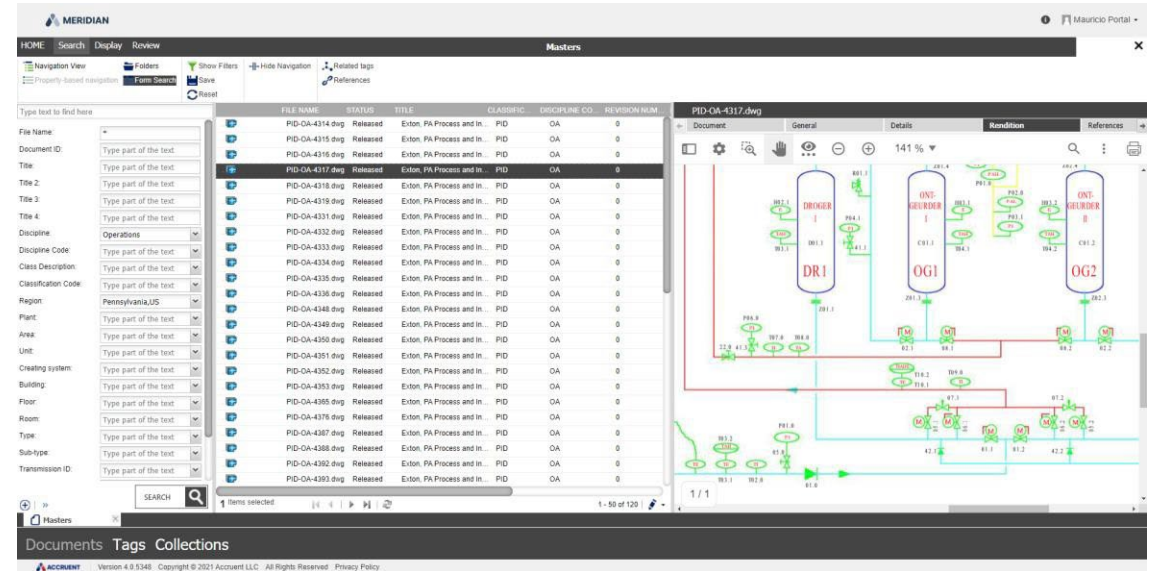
MERIDIAN

Mauricio Portal ▾

HOME Search Display Review

Masters

×

Navigation View
Property-based navigation
Folders
Form Search
Show Filters
Save
Reset
Hide Navigation
Related tags
References

Type text to find here

File Name: *
Document ID: Type part of the text
Title: Type part of the text
Title 2: Type part of the text
Title 3: Type part of the text
Title 4: Type part of the text
Discipline: Operations
Discipline Code: Type part of the text
Class Description: Type part of the text
Classification Code: Type part of the text
Region: Pennsylvania,US
Plant: Type part of the text
Area: Type part of the text
Unit: Type part of the text
Creating system: Type part of the text
Building: Type part of the text
Floor: Type part of the text
Room: Type part of the text
Type: Type part of the text
Sub-type: Type part of the text
Transmission ID: Type part of the text

SEARCH

| FILE NAME | STATUS | TITLE | CLASSIFIC... | DISCIPLINE CO... | REVISION NUM... |
|---|---|---|---|---|---|
| PID-OA-4314.dwg | Released | Exton, PA Process and In... | PID | OA | 0 |
| PID-OA-4315.dwg | Released | Exton, PA Process and In... | PID | OA | 0 |
| PID-OA-4316.dwg | Released | Exton, PA Process and In... | PID | OA | 0 |
| PID-OA-4317.dwg | Released | Exton, PA Process and In... | PID | OA | 0 |
| PID-OA-4318.dwg | Released | Exton, PA Process and In... | PID | OA | 0 |
| PID-OA-4319.dwg | Released | Exton, PA Process and In... | PID | OA | 0 |
| PID-OA-4331.dwg | Released | Exton, PA Process and In... | PID | OA | 0 |
| PID-OA-4332.dwg | Released | Exton, PA Process and In... | PID | OA | 0 |
| PID-OA-4333.dwg | Released | Exton, PA Process and In... | PID | OA | 0 |
| PID-OA-4334.dwg | Released | Exton, PA Process and In... | PID | OA | 0 |
| PID-OA-4335.dwg | Released | Exton, PA Process and In... | PID | OA | 0 |
| PID-OA-4336.dwg | Released | Exton, PA Process and In... | PID | OA | 0 |
| PID-OA-4348.dwg | Released | Exton, PA Process and In... | PID | OA | 0 |
| PID-OA-4349.dwg | Released | Exton, PA Process and In... | PID | OA | 0 |
| PID-OA-4350.dwg | Released | Exton, PA Process and In... | PID | OA | 0 |
| PID-OA-4351.dwg | Released | Exton, PA Process and In... | PID | OA | 0 |
| PID-OA-4352.dwg | Released | Exton, PA Process and In... | PID | OA | 0 |
| PID-OA-4353.dwg | Released | Exton, PA Process and In... | PID | OA | 0 |
| PID-OA-4365.dwg | Released | Exton, PA Process and In... | PID | OA | 0 |
| PID-OA-4376.dwg | Released | Exton, PA Process and In... | PID | OA | 0 |
| PID-OA-4387.dwg | Released | Exton, PA Process and In... | PID | OA | 0 |
| PID-OA-4388.dwg | Released | Exton, PA Process and In... | PID | OA | 0 |
| PID-OA-4392.dwg | Released | Exton, PA Process and In... | PID | OA | 0 |
| PID-OA-4393.dwg | Released | Exton, PA Process and In... | PID | OA | 0 |

1 Items selected
1 - 50 of 120

PID-OA-4317.dwg
Document General Details Rendition References
141 %

DROGER I
DR1
ONT-GEURDER I
OG1
ONT-GEURDER II
OG2

1 / 1

Masters

Documents Tags Collections

ACCRUENT Version 4.0.5348 Copyright © 2021 Accruent LLC All Rights Reserved Privacy Policy